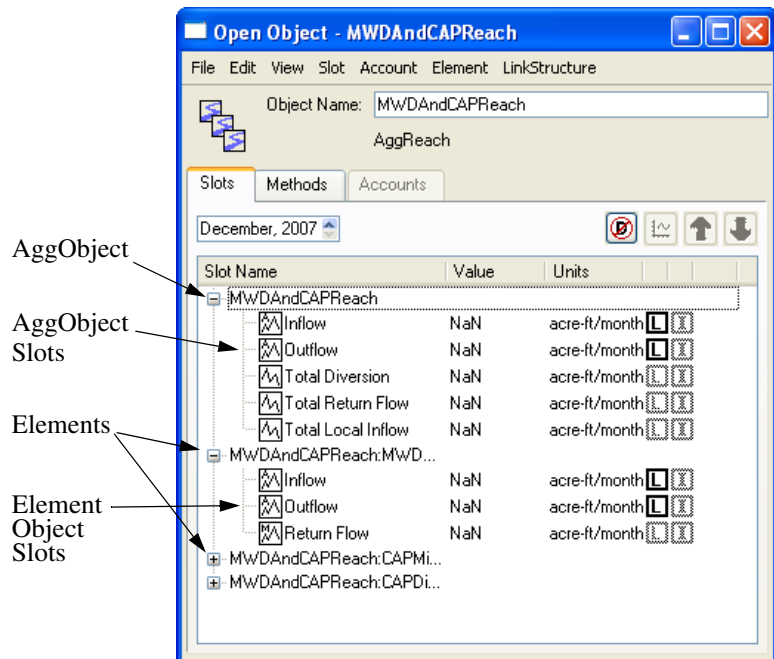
Open Object - MWDAndCAPReach

File Edit View Slot Account Element LinkStructure

Object Name: MWDAndCAPReach

AggReach

Slots Methods Accounts

December, 2007

AggObject

AggObject Slots

Elements

Element Object Slots

| Slot Name | Value | Units |
|---|---|---|
| MWDAndCAPReach | | |
| Inflow | NaN | acre-ft/month |
| Outflow | NaN | acre-ft/month |
| Total Diversion | NaN | acre-ft/month |
| Total Return Flow | NaN | acre-ft/month |
| Total Local Inflow | NaN | acre-ft/month |
| MWDAndCAPReach:MWD... | | |
| Inflow | NaN | acre-ft/month |
| Outflow | NaN | acre-ft/month |
| Return Flow | NaN | acre-ft/month |
| MWDAndCAPReach:CAPMi... | | |
| MWDAndCAPReach:CAPDi... | | |